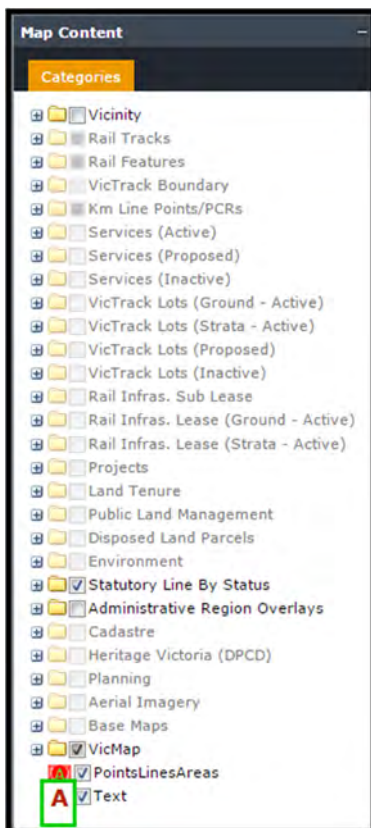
Map Content

Categories

Vicinity
Rail Tracks
Rail Features
VicTrack Boundary
Km Line Points/PCRs
Services (Active)
Services (Proposed)
Services (Inactive)
VicTrack Lots (Ground - Active)
VicTrack Lots (Strata - Active)
VicTrack Lots (Proposed)
VicTrack Lots (Inactive)
Rail Infras. Sub Lease
Rail Infras. Lease (Ground - Active)
Rail Infras. Lease (Strata - Active)
Projects
Land Tenure
Public Land Management
Disposed Land Parcels
Environment
Statutory Line By Status
Administrative Region Overlays
Cadastre
Heritage Victoria (DPCD)
Planning
Aerial Imagery
Base Maps
VicMap
PointsLinesAreas
A Text